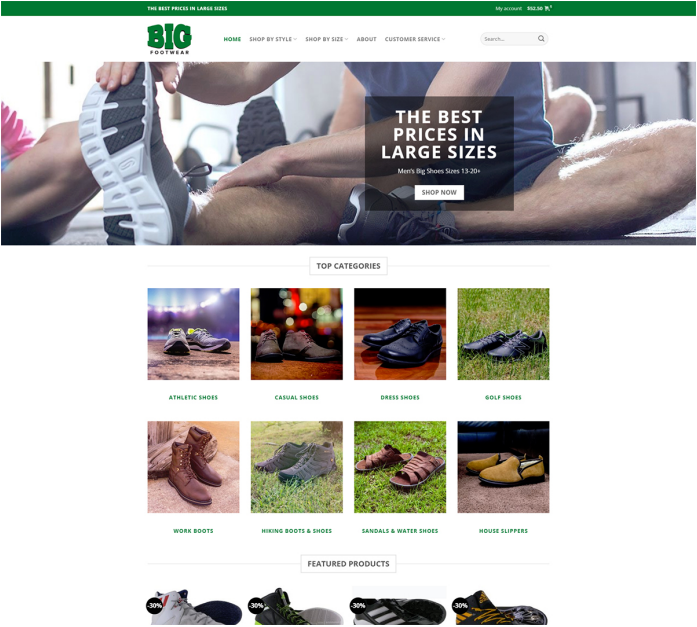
THE BEST PRICES IN LARGE SIZES

My account $52.50

BIG FOOTWEAR

HOME SHOP BY STYLE SHOP BY SIZE ABOUT CUSTOMER SERVICE

Search...

THE BEST PRICES IN LARGE SIZES

Men's Big Shoes Sizes 13-20+

SHOP NOW

TOP CATEGORIES

ATHLETIC SHOES

CASUAL SHOES

DRESS SHOES

GOLF SHOES

WORK BOOTS

HIKING BOOTS & SHOES

SANDALS & WATER SHOES

HOUSE SLIPPERS

FEATURED PRODUCTS

-30%

-30%

-30%

-30%